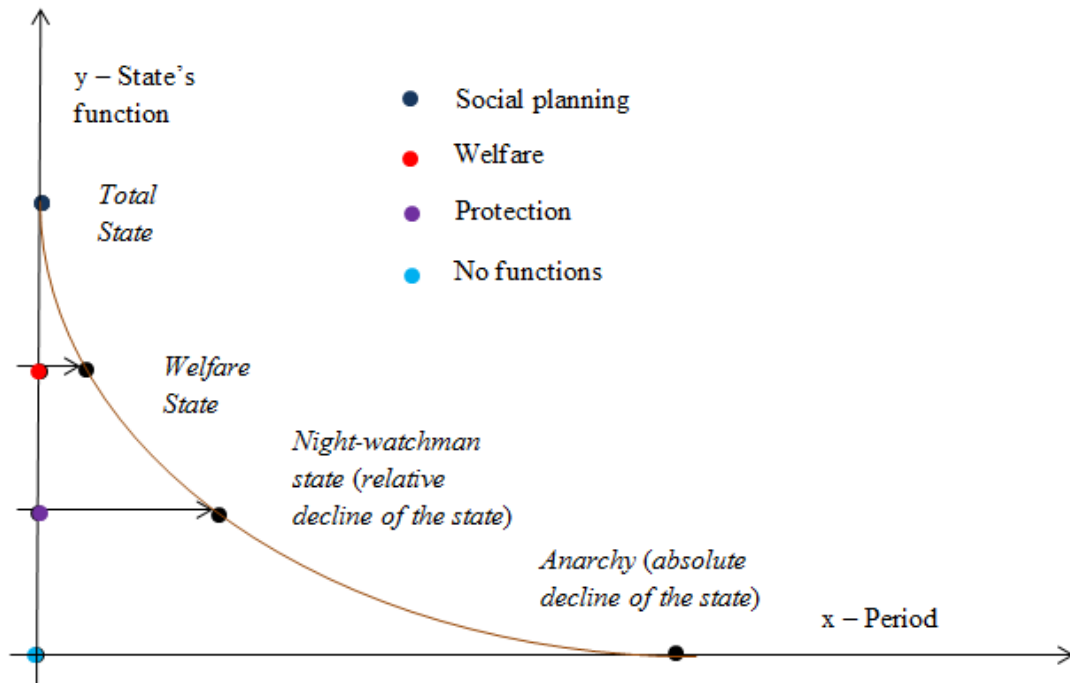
y – State's function

Social planning

Welfare

Protection

No functions

Total State

Welfare State

Night-watchman state (relative decline of the state)

Anarchy (absolute decline of the state)

x – Period